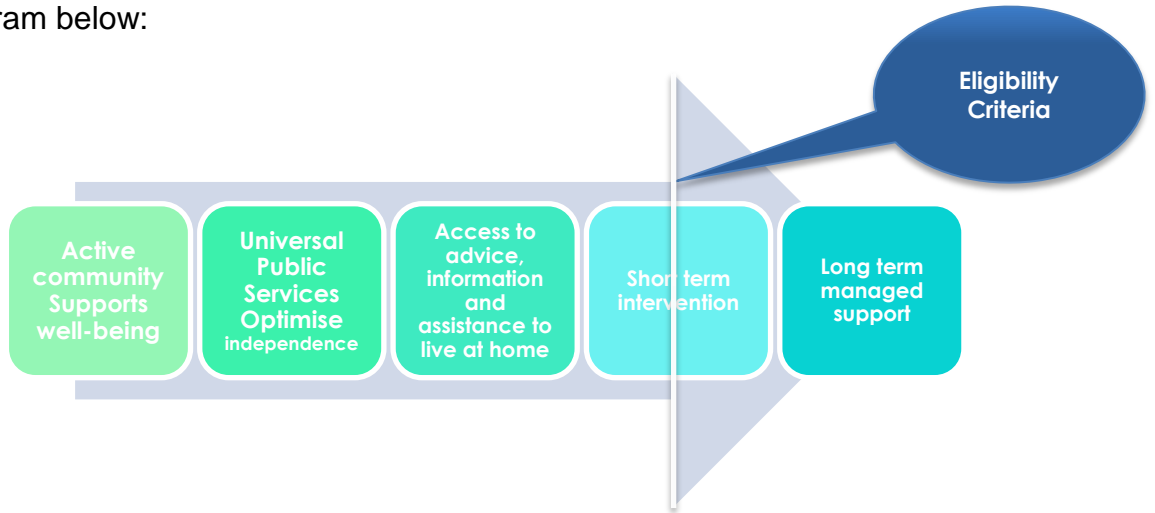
ram below:

Eligibility Criteria

Active community Supports well-being

Universal Public Services Optimise independence

Access to advice, information and assistance to live at home

Short term intervention

Long term managed support